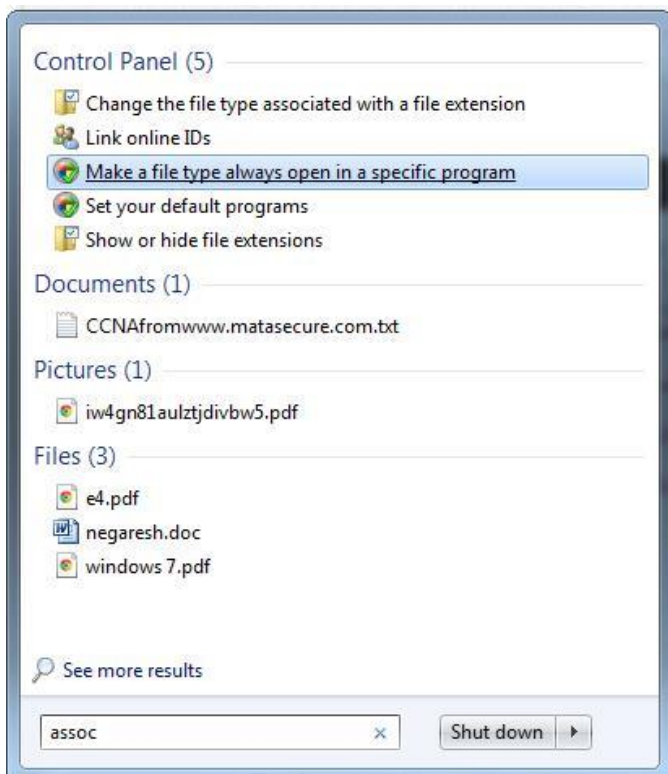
Control Panel (5)

Change the file type associated with a file extension

Link online IDs

Make a file type always open in a specific program

Set your default programs

Show or hide file extensions

Documents (1)

CCNAfromwww.matasecure.com.txt

Pictures (1)

iw4gn81aulztjdivbw5.pdf

Files (3)

e4.pdf

negaresh.doc

windows 7.pdf

See more results

assoc ×

Shut down ▸